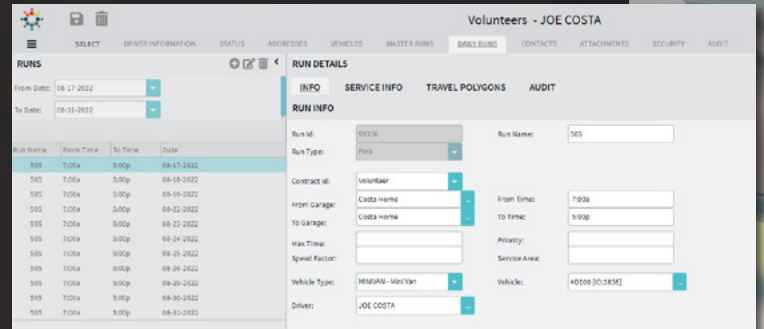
Volunteers - JOE COSTA

SELECT DRIVER INFORMATION STATUS ADDRESSES VEHICLES MASTER RUNS DAILY RUNS CONTACTS ATTACHMENTS SECURITY AUDIT

RUNS

From Date: 08-17-2022

To Date: 08-31-2022

| Run Name | From Time | To Time | Date |
|---|---|---|---|
| 505 | 7:00a | 5:00p | 08-17-2022 |
| 505 | 7:00a | 5:00p | 08-18-2022 |
| 505 | 7:00a | 5:00p | 08-19-2022 |
| 505 | 7:00a | 5:00p | 08-22-2022 |
| 505 | 7:00a | 5:00p | 08-23-2022 |
| 505 | 7:00a | 5:00p | 08-24-2022 |
| 505 | 7:00a | 5:00p | 08-25-2022 |
| 505 | 7:00a | 5:00p | 08-26-2022 |
| 505 | 7:00a | 5:00p | 08-29-2022 |
| 505 | 7:00a | 5:00p | 08-30-2022 |
| 505 | 7:00a | 5:00p | 08-31-2022 |

RUN DETAILS

INFO SERVICE INFO TRAVEL POLYGONS AUDIT

RUN INFO

Run Id: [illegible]
Run Name: 505
Run Type: Para
Contract Id: Volunteer
From Garage: Costa Home
From Time: 7:00a
To Garage: Costa Home
To Time: 5:00p
Max Time:
Priority:
Speed Factor:
Service Area:
Vehicle Type: MINIVAN - Mini Van
Vehicle: X0100 [ID:1856]
Driver: JOE COSTA